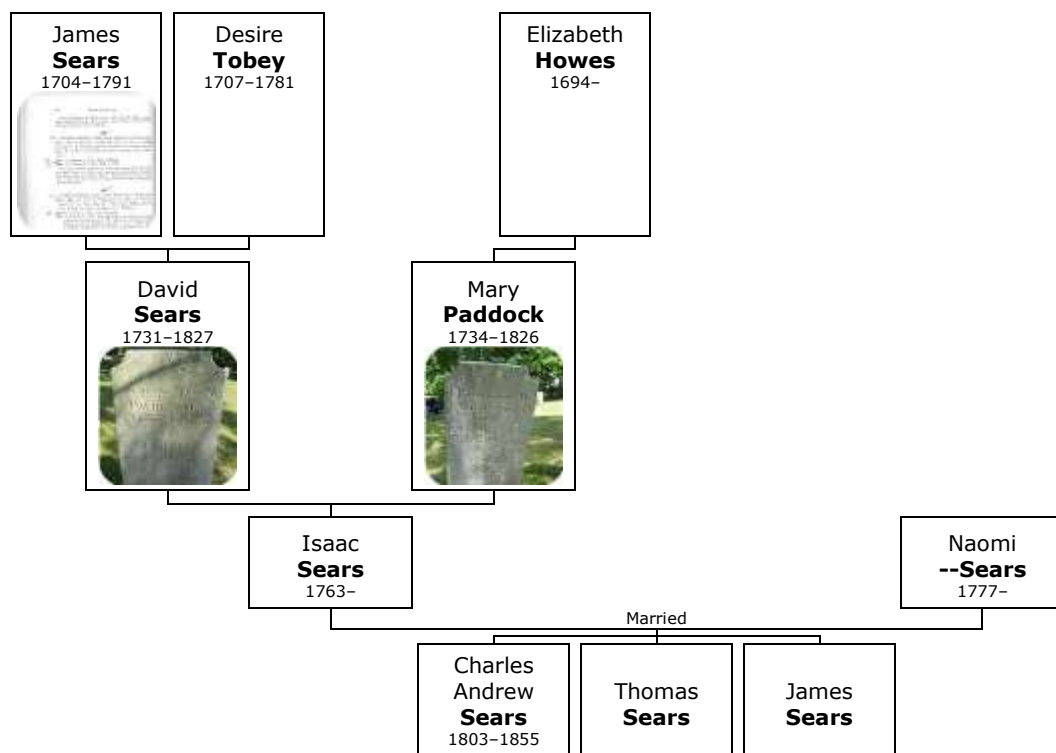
James
**Sears**
1704–1791

Desire
**Tobey**
1707–1781

Elizabeth
**Howes**
1694–

David
**Sears**
1731–1827

Mary
**Paddock**
1734–1826

Isaac
**Sears**
1763–

Naomi
**--Sears**
1777–

Married

Charles Andrew
**Sears**
1803–1855

Thomas
**Sears**

James
**Sears**